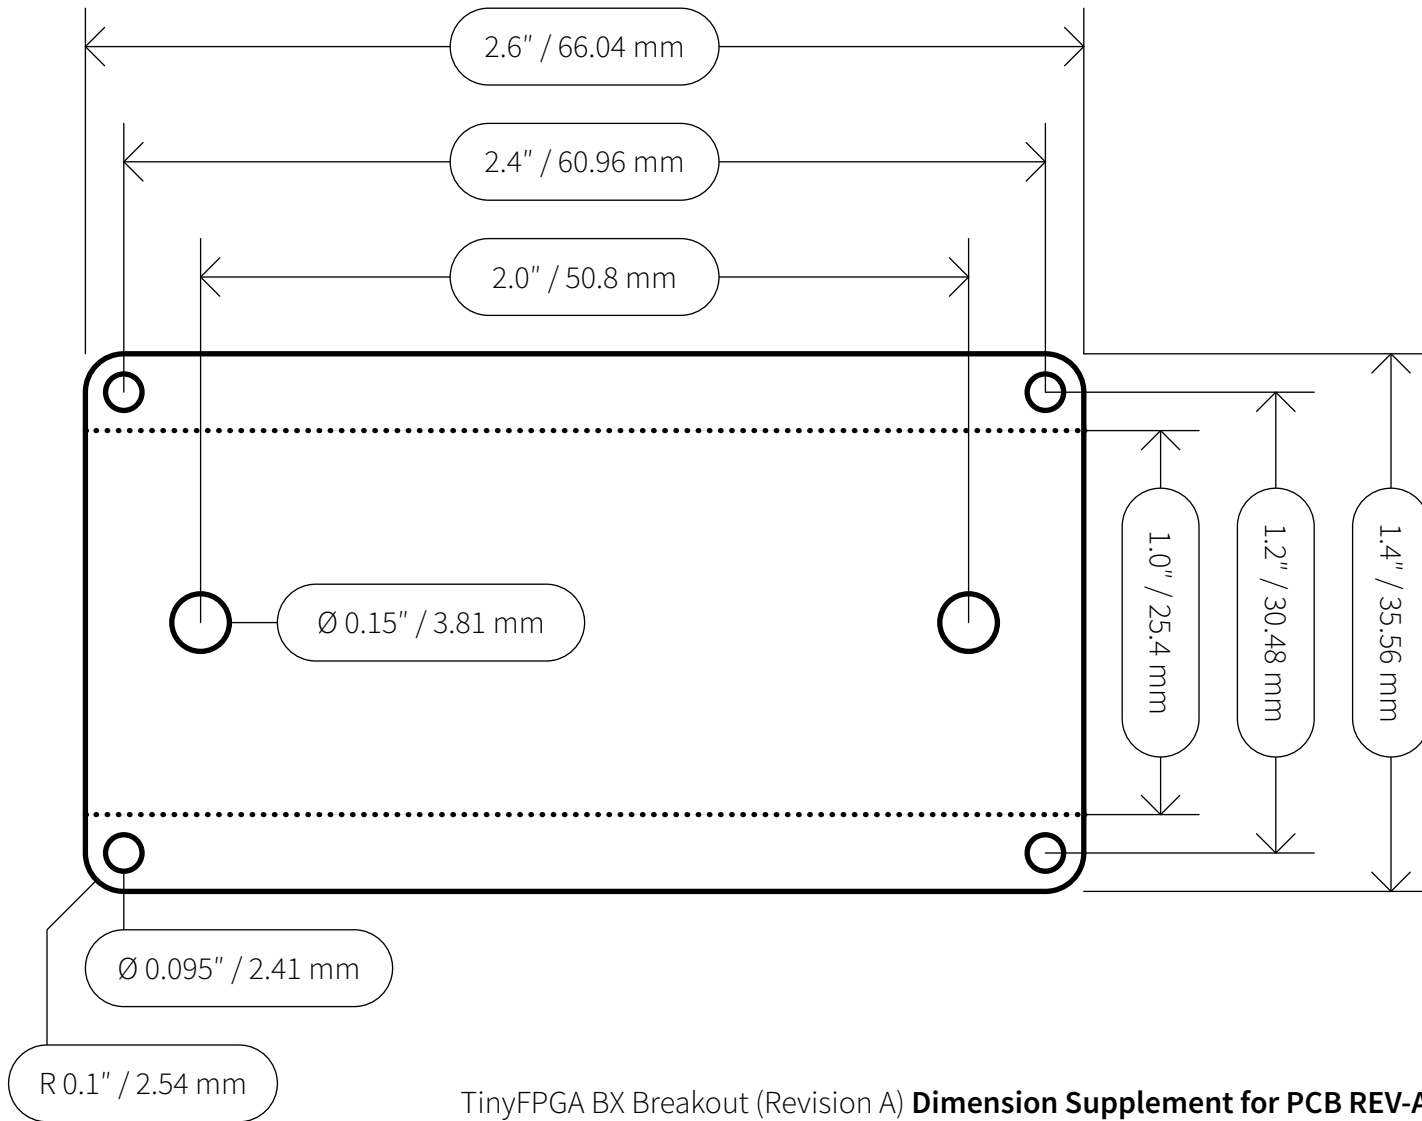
2.6" / 66.04 mm

2.4" / 60.96 mm

2.0" / 50.8 mm

Ø 0.15" / 3.81 mm

1.0" / 25.4 mm

1.2" / 30.48 mm

1.4" / 35.56 mm

Ø 0.095" / 2.41 mm

R 0.1" / 2.54 mm

TinyFPGA BX Breakout (Revision A) **Dimension Supplement for PCB REV-A**